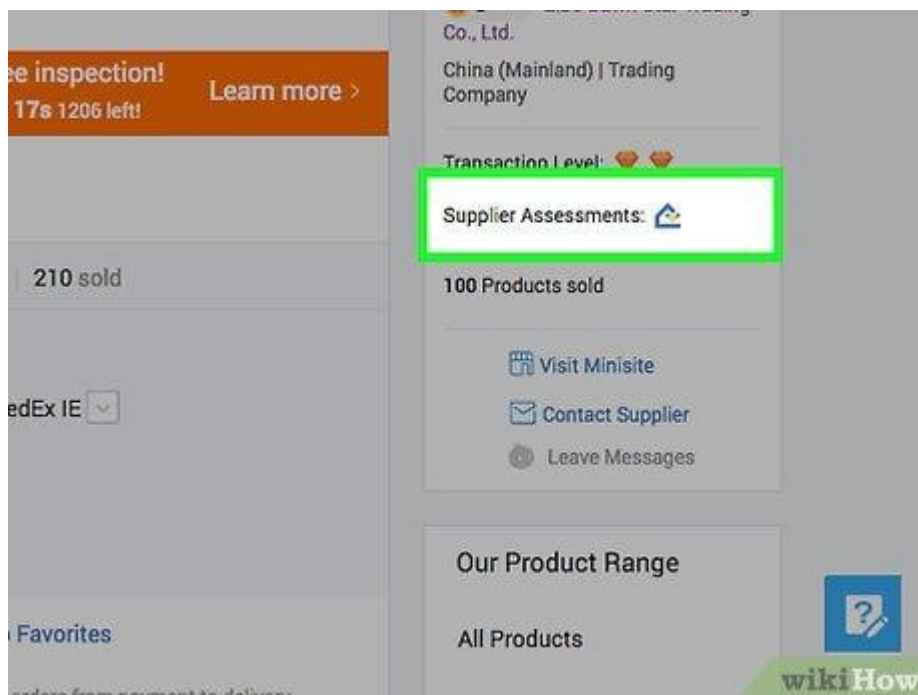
ee inspection!
17s 1206 left!

Learn more >

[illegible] Co., Ltd.

China (Mainland) | Trading Company

Transaction Level:

Supplier Assessments:

100 Products sold

210 sold

edEx IE

Visit Minisite

Contact Supplier

Leave Messages

Our Product Range

All Products

Favorites

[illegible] orders from payment to delivery

wikiHow